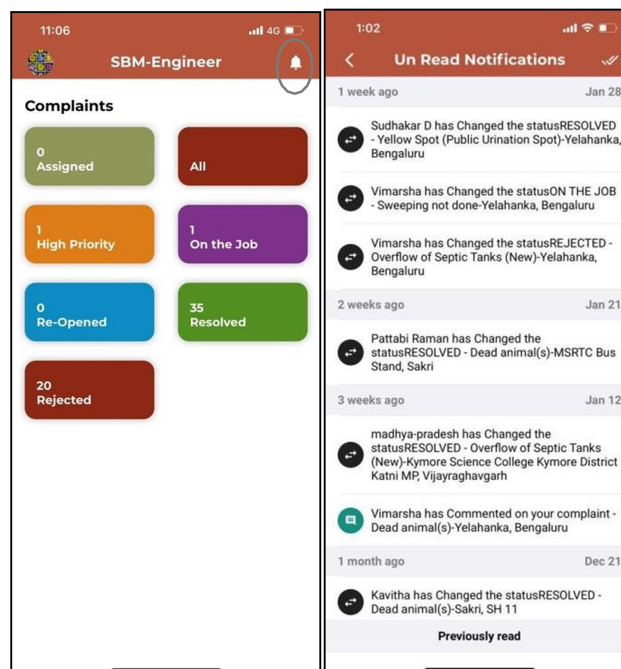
11:06

4G

SBM-Engineer

Complaints

0
Assigned

All

1
High Priority

1
On the Job

0
Re-Opened

35
Resolved

20
Rejected

1:02

Un Read Notifications

1 week ago Jan 28

Sudhakar D has Changed the statusRESOLVED - Yellow Spot (Public Urination Spot)-Yelahanka, Bengaluru

Vimarsha has Changed the statusON THE JOB - Sweeping not done-Yelahanka, Bengaluru

Vimarsha has Changed the statusREJECTED - Overflow of Septic Tanks (New)-Yelahanka, Bengaluru

2 weeks ago Jan 21

Pattabi Raman has Changed the statusRESOLVED - Dead animal(s)-MSRTC Bus Stand, Sakri

3 weeks ago Jan 12

madhya-pradesh has Changed the statusRESOLVED - Overflow of Septic Tanks (New)-Kymore Science College Kymore District Katni MP, Vijayraghavgarh

Vimarsha has Commented on your complaint - Dead animal(s)-Yelahanka, Bengaluru

1 month ago Dec 21

Kavitha has Changed the statusRESOLVED - Dead animal(s)-Sakri, SH 11

Previously read